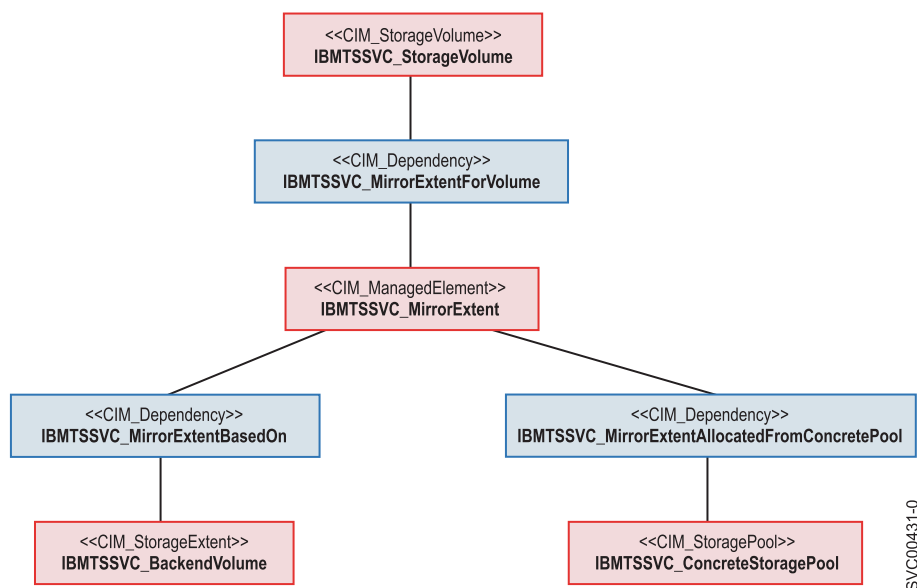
<<CIM_StorageVolume>>
IBMTSSVC_StorageVolume

<<CIM_Dependency>>
IBMTSSVC_MirrorExtentForVolume

<<CIM_ManagedElement>>
IBMTSSVC_MirrorExtent

<<CIM_Dependency>>
IBMTSSVC_MirrorExtentBasedOn

<<CIM_Dependency>>
IBMTSSVC_MirrorExtentAllocatedFromConcretePool

<<CIM_StorageExtent>>
IBMTSSVC_BackendVolume

<<CIM_StoragePool>>
IBMTSSVC_ConcreteStoragePool

SVC00431-0